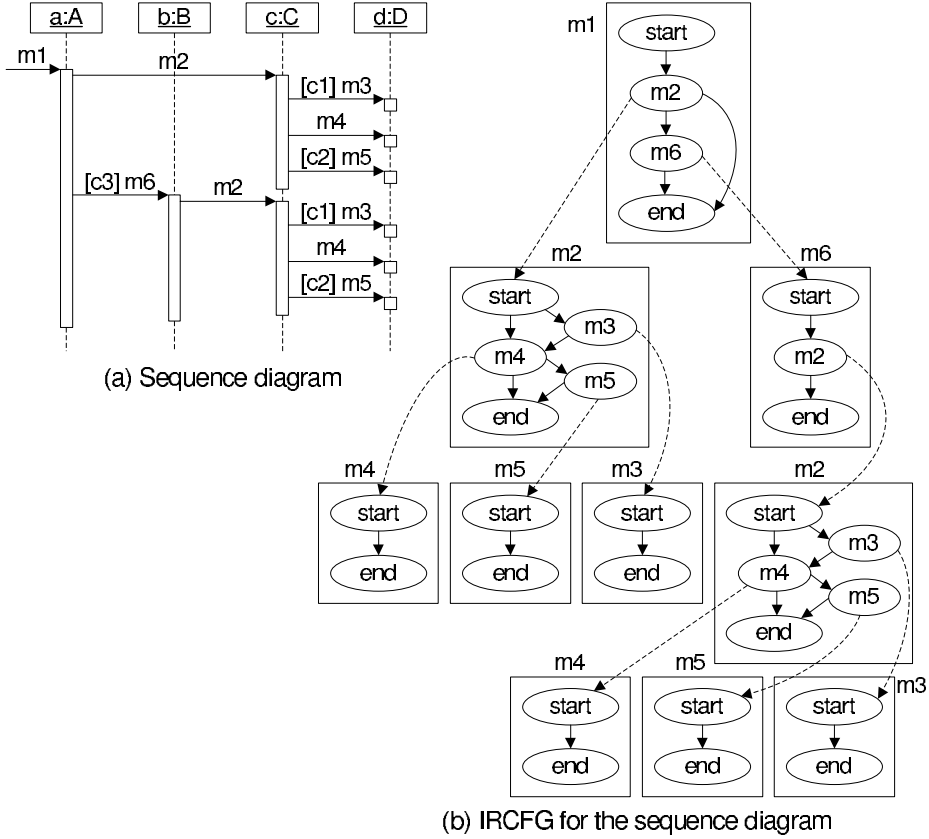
a:A b:B c:C d:D

m1

m2

[c1] m3

m4

[c2] m5

[c3] m6

m2

[c1] m3

m4

[c2] m5

(a) Sequence diagram

m1

start

m2

m6

end

m2

start

m3

m4

m5

end

m6

start

m2

end

m4

start

end

m5

start

end

m3

start

end

m2

start

m3

m4

m5

end

m4

start

end

m5

start

end

m3

start

end

(b) IRCFG for the sequence diagram